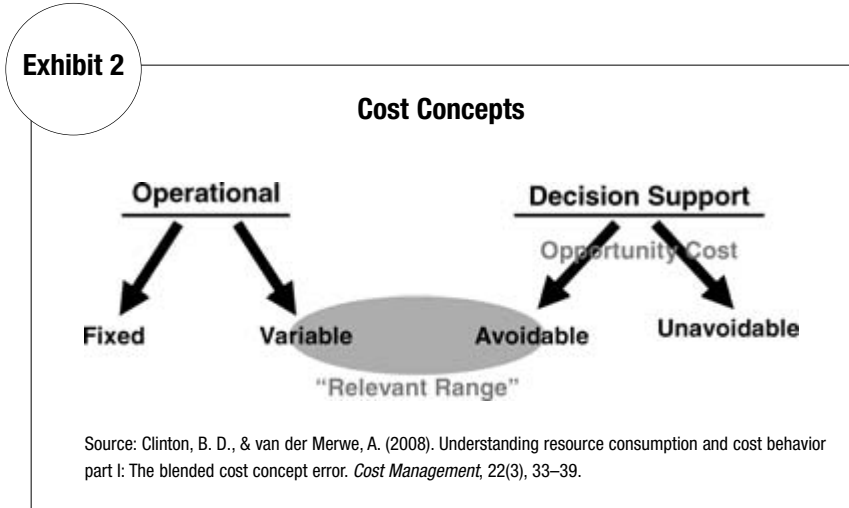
Exhibit 2

Cost Concepts

Operational

Decision Support

Opportunity Cost

Fixed

Variable

Avoidable

Unavoidable

"Relevant Range"

Source: Clinton, B. D., & van der Merwe, A. (2008). Understanding resource consumption and cost behavior part I: The blended cost concept error. Cost Management, 22(3), 33–39.